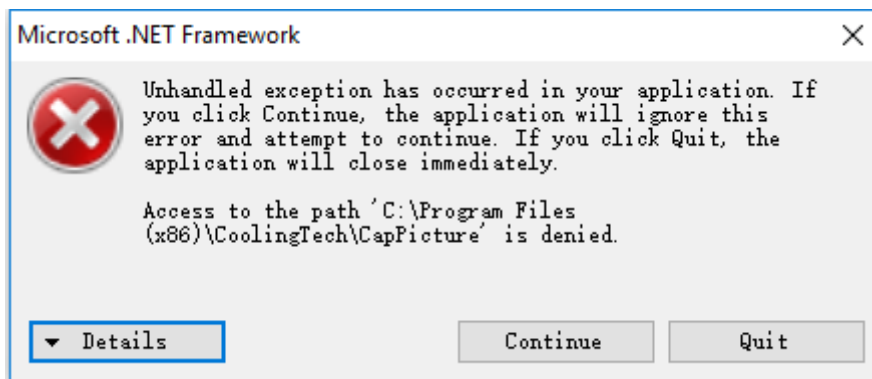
Microsoft .NET Framework

Unhandled exception has occurred in your application. If you click Continue, the application will ignore this error and attempt to continue. If you click Quit, the application will close immediately.

Access to the path 'C:\Program Files (x86)\CoolingTech\CapPicture' is denied.

▼ Details

Continue

Quit